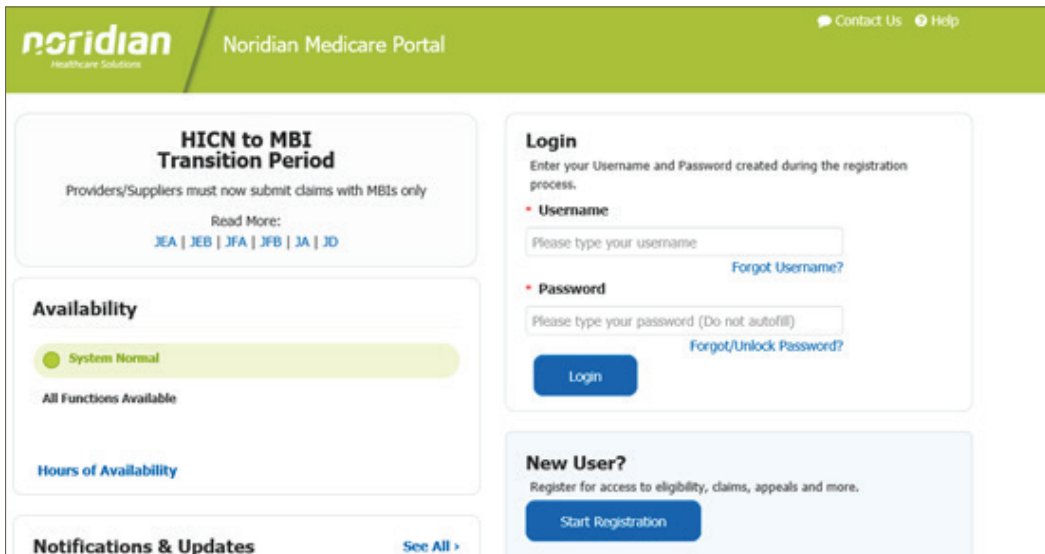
noridian
Healthcare Solutions

Noridian Medicare Portal

Contact Us Help

HICN to MBI
Transition Period

Providers/Suppliers must now submit claims with MBIs only

Read More:
JEA | JEB | JFA | JFB | JA | JD

Availability

System Normal

All Functions Available

Hours of Availability

Notifications & Updates

See All ›

Login

Enter your Username and Password created during the registration process.

* Username

Please type your username

Forgot Username?

* Password

Please type your password (Do not autofill)

Forgot/Unlock Password?

Login

New User?

Register for access to eligibility, claims, appeals and more.

Start Registration